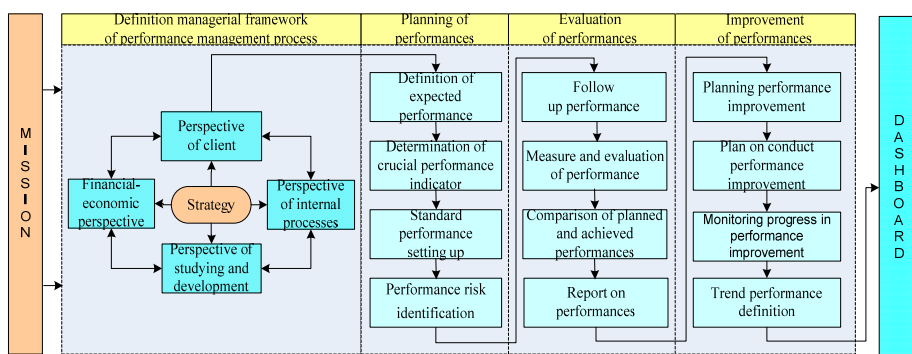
MISSION

Definition managerial framework of performance management process

Perspective of client

Financial-economic perspective

Strategy

Perspective of internal processes

Perspective of studying and development

Planning of performances

Definition of expected performance

Determination of crucial performance indicator

Standard performance setting up

Performance risk identification

Evaluation of performances

Follow up performance

Measure and evaluation of performance

Comparison of planned and achieved performances

Report on performances

Improvement of performances

Planning performance improvement

Plan on conduct performance improvement

Monitoring progress in performance improvement

Trend performance definition

DASHBOARD